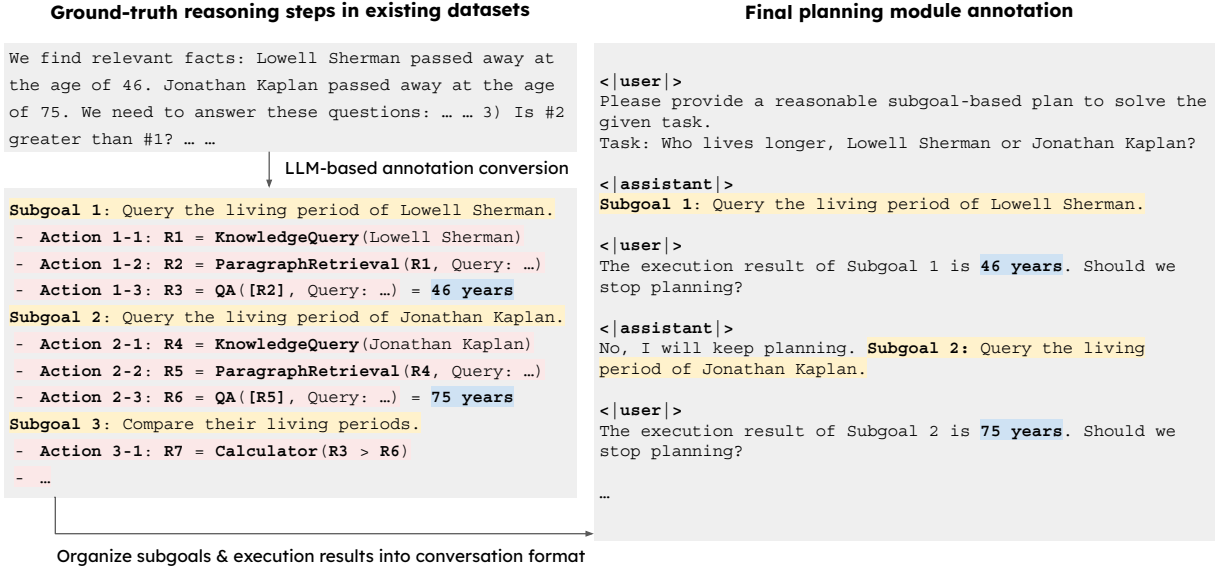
Ground-truth reasoning steps in existing datasets

We find relevant facts: Lowell Sherman passed away at the age of 46. Jonathan Kaplan passed away at the age of 75. We need to answer these questions: … … 3) Is #2 greater than #1? … …

LLM-based annotation conversion

Subgoal 1: Query the living period of Lowell Sherman.
- Action 1-1: R1 = KnowledgeQuery(Lowell Sherman)
- Action 1-2: R2 = ParagraphRetrieval(R1, Query: …)
- Action 1-3: R3 = QA([R2], Query: …) = 46 years
Subgoal 2: Query the living period of Jonathan Kaplan.
- Action 2-1: R4 = KnowledgeQuery(Jonathan Kaplan)
- Action 2-2: R5 = ParagraphRetrieval(R4, Query: …)
- Action 2-3: R6 = QA([R5], Query: …) = 75 years
Subgoal 3: Compare their living periods.
- Action 3-1: R7 = Calculator(R3 > R6)
- …

Organize subgoals & execution results into conversation format

Final planning module annotation

<|user|>
Please provide a reasonable subgoal-based plan to solve the given task.
Task: Who lives longer, Lowell Sherman or Jonathan Kaplan?

<|assistant|>
Subgoal 1: Query the living period of Lowell Sherman.

<|user|>
The execution result of Subgoal 1 is 46 years. Should we stop planning?

<|assistant|>
No, I will keep planning. Subgoal 2: Query the living period of Jonathan Kaplan.

<|user|>
The execution result of Subgoal 2 is 75 years. Should we stop planning?

…